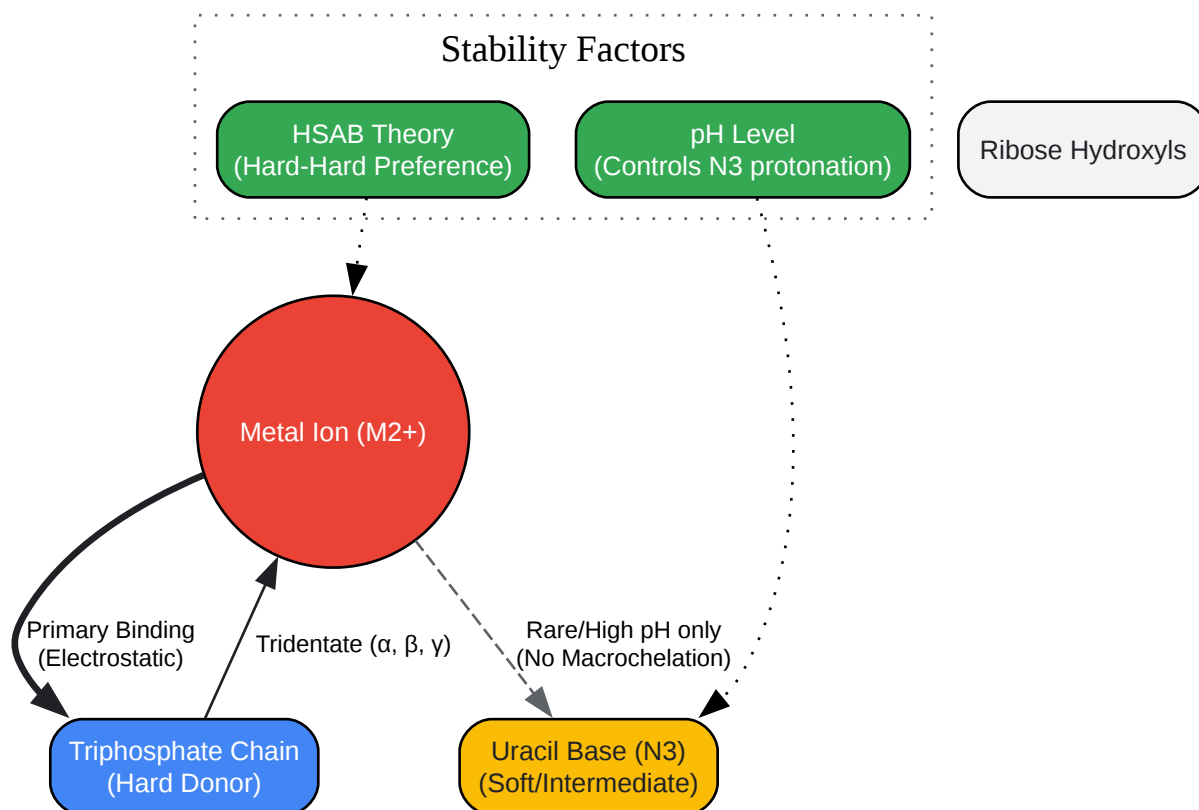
Stability Factors

HSAB Theory
(Hard-Hard Preference)

pH Level
(Controls N3 protonation)

Ribose Hydroxyls

Metal Ion (M2+)

Primary Binding
(Electrostatic)

Tridentate (α, β, γ)

Rare/High pH only
(No Macrochelation)

Triphosphate Chain
(Hard Donor)

Uracil Base (N3)
(Soft/Intermediate)